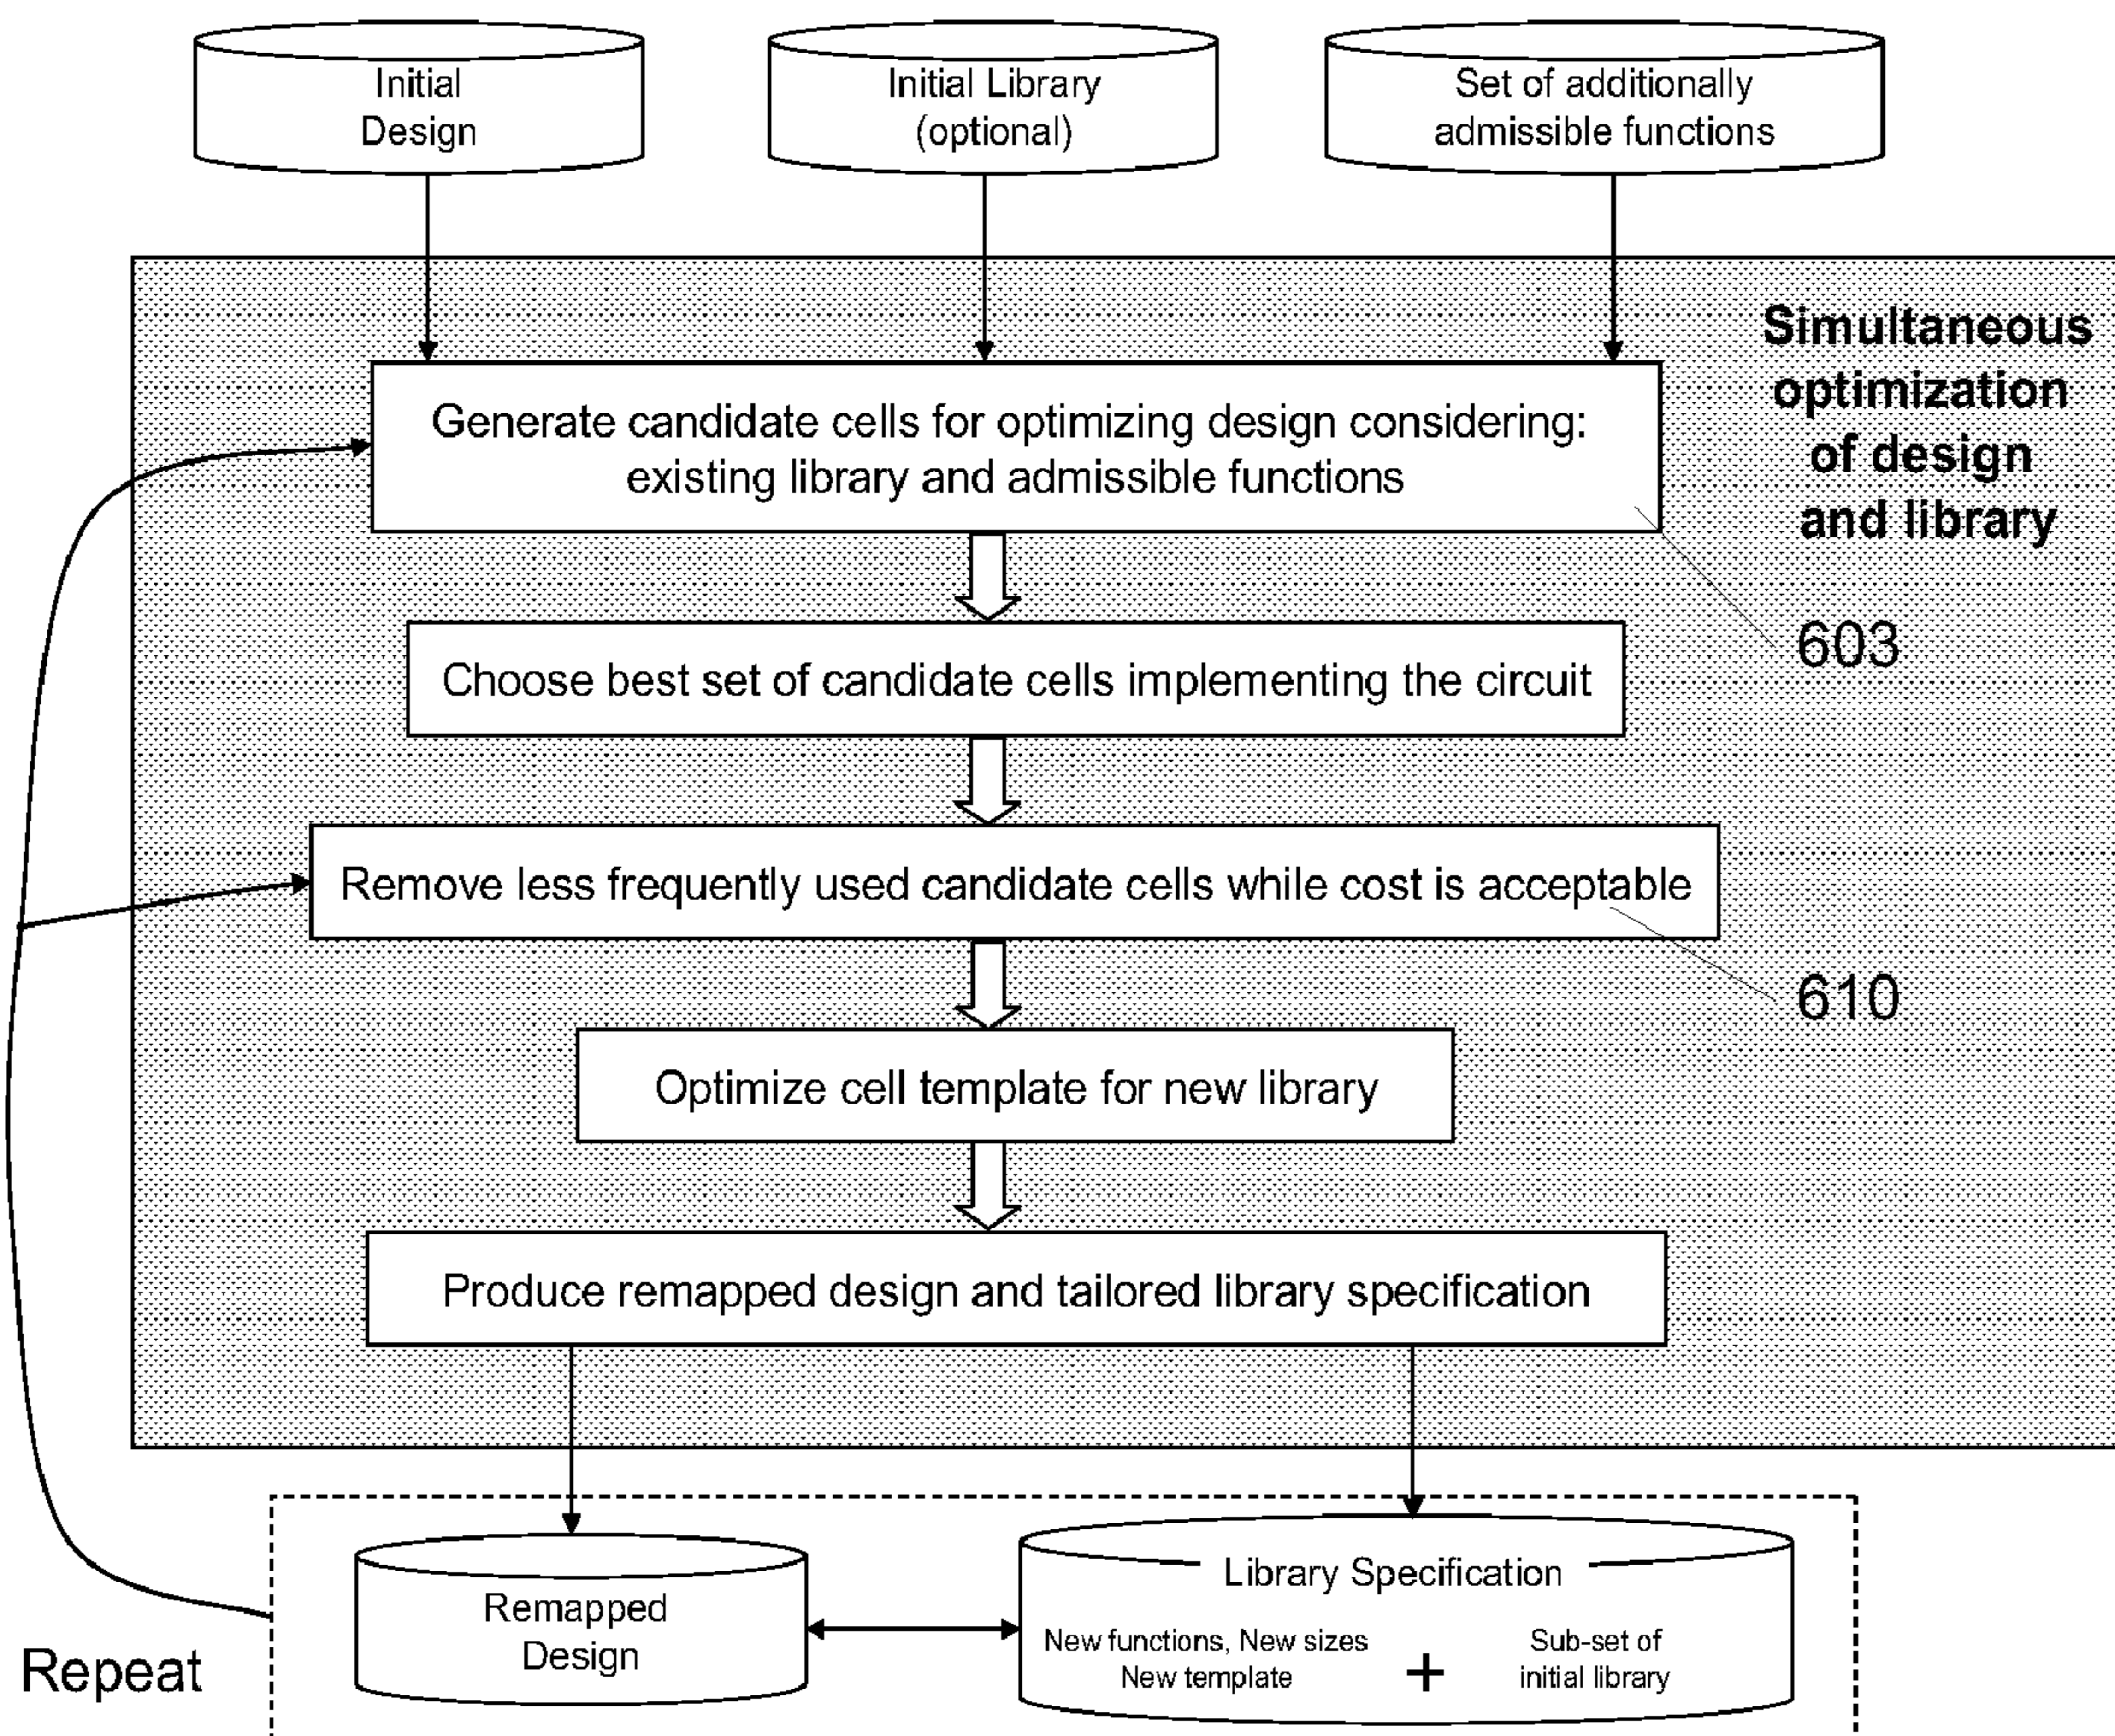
Initial Design

Initial Library (optional)

Set of additionally admissible functions

Simultaneous optimization of design and library

Generate candidate cells for optimizing design considering: existing library and admissible functions

603

Choose best set of candidate cells implementing the circuit

Remove less frequently used candidate cells while cost is acceptable

610

Optimize cell template for new library

Produce remapped design and tailored library specification

Remapped Design

Library Specification

New functions, New sizes
New template

+

Sub-set of initial library

Repeat